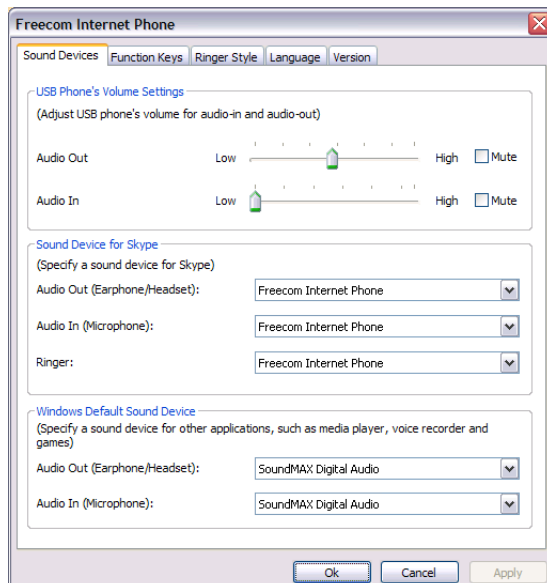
Freecom Internet Phone

Sound Devices | Function Keys | Ringer Style | Language | Version

USB Phone's Volume Settings
(Adjust USB phone's volume for audio-in and audio-out)

Audio Out Low High Mute

Audio In Low High Mute

Sound Device for Skype
(Specify a sound device for Skype)

Audio Out (Earphone/Headset): Freecom Internet Phone

Audio In (Microphone): Freecom Internet Phone

Ringer: Freecom Internet Phone

Windows Default Sound Device
(Specify a sound device for other applications, such as media player, voice recorder and games)

Audio Out (Earphone/Headset): SoundMAX Digital Audio

Audio In (Microphone): SoundMAX Digital Audio

Ok Cancel Apply